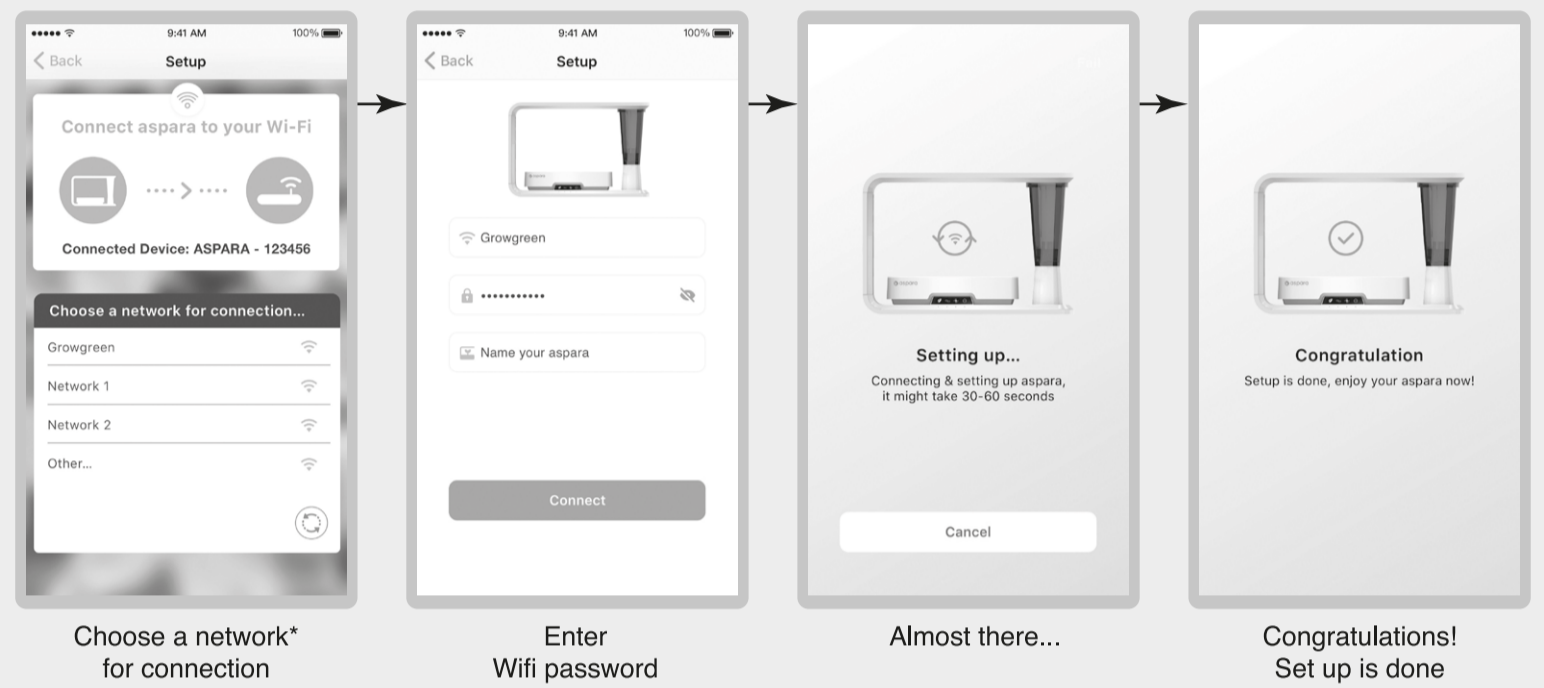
9:41 AM 100%
Back Setup

Connect aspara to your Wi-Fi

Connected Device: ASPARA - 123456

Choose a network for connection...
Growgreen
Network 1
Network 2
Other...

Choose a network* for connection

9:41 AM 100%
Back Setup

Growgreen
•••••••••••
Name your aspara

Connect

Enter Wifi password

Setting up...
Connecting & setting up aspara, it might take 30-60 seconds

Cancel

Almost there...

Congratulation
Setup is done, enjoy your aspara now!

Congratulations! Set up is done